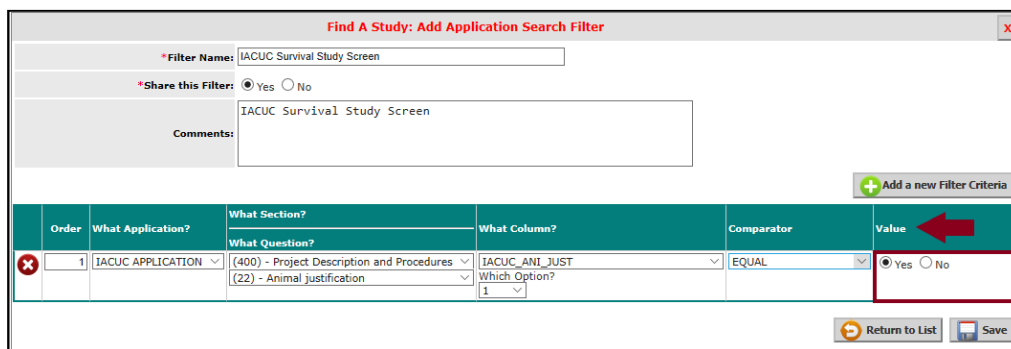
Find A Study: Add Application Search Filter

X

*Filter Name: IACUC Survival Study Screen

*Share this Filter: Yes No

Comments: IACUC Survival Study Screen

Add a new Filter Criteria

| | Order | What Application? | What Section? What Question? | What Column? | Comparator | Value |
|---|---|---|---|---|---|---|
| | 1 | IACUC APPLICATION | (400) - Project Description and Procedures (22) - Animal justification | IACUC_ANI_JUST Which Option? 1 | EQUAL | Yes No |

Return to List

Save